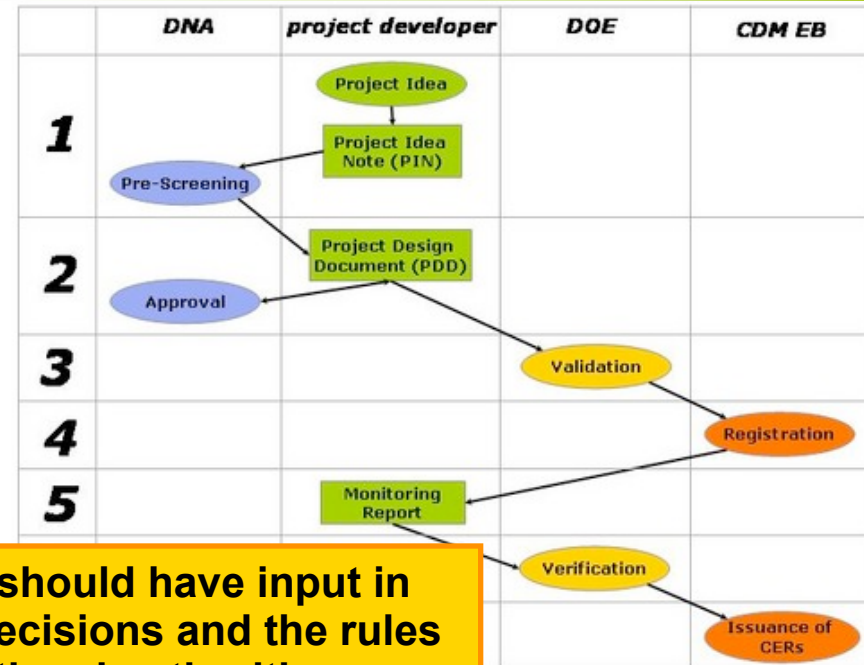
| | DNA | project developer | DOE | CDM EB |
|---|---|---|---|---|
| 1 | Pre-Screening | Project Idea; Project Idea Note (PIN) | | |
| 2 | Approval | Project Design Document (PDD) | | |
| 3 | | | Validation | |
| 4 | | | | Registration |
| 5 | | Monitoring Report | | |
| | | | Verification | |
| | | | | Issuance of CERs |

should have input in
ecisions and the rules
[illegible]